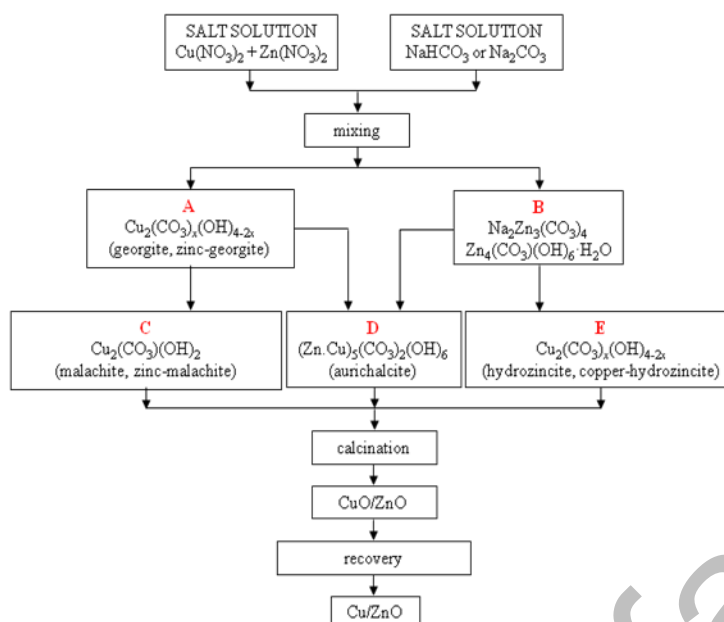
SALT SOLUTION
$Cu(NO_3)_2 + Zn(NO_3)_2$

SALT SOLUTION
$NaHCO_3$ or $Na_2CO_3$

mixing

A
$Cu_2(CO_3)_x(OH)_{4-2x}$
(georgite, zinc-georgite)

B
$Na_2Zn_3(CO_3)_4$
$Zn_4(CO_3)(OH)_6 \cdot H_2O$

C
$Cu_2(CO_3)(OH)_2$
(malachite, zinc-malachite)

D
$(Zn.Cu)_5(CO_3)_2(OH)_6$
(aurichalcite)

E
$Cu_2(CO_3)_x(OH)_{4-2x}$
(hydrozincite, copper-hydrozincite)

calcination

CuO/ZnO

recovery

Cu/ZnO